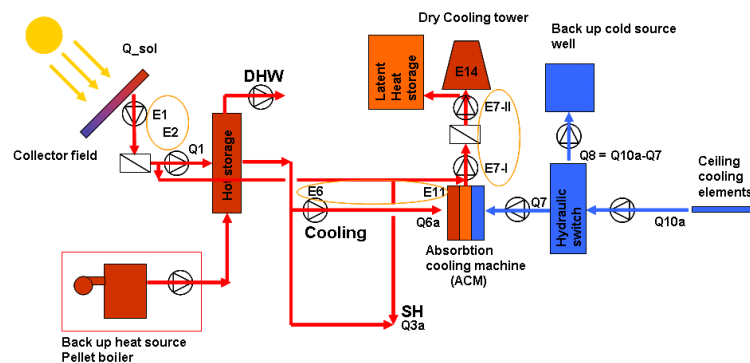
Q_sol

E1
E2

Collector field

Q1

DHW

Hot storage

Dry Cooling tower

Latent Heat storage

E14

E7-II

E7-I

Back up cold source well

Q8 = Q10a-Q7

Ceiling cooling elements

E6

E11

Q6a

Cooling

Q7

Hydraulic switch

Q10a

Absorbtion cooling machine (ACM)

SH
Q3a

Back up heat source
Pellet boiler